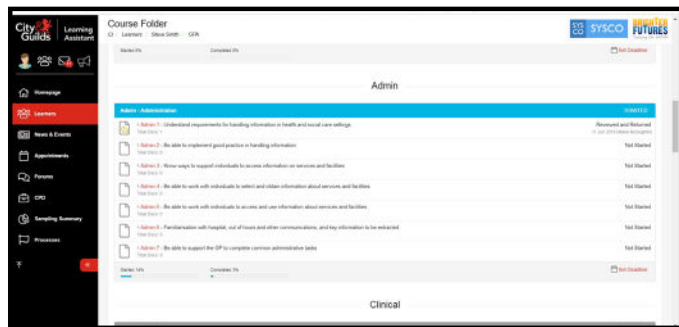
City & Guilds | Learning Assistant

Homepage
Learners
News & Events
Appointments
Forums
CPD
Sampling Summary
Processes

Course Folder
Learners | Steve Smith | GFA

SYSCO | BRIGHTER FUTURES

Started 0% | Completed 0%
Set Deadline

Admin

Admin - Administration
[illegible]

Admin 1 - Understand requirements for handling information in health and social care settings
Total Docs 1
Received and Returned

Admin 2 - Be able to implement good practice in handling information
Total Docs 0
Not Started

Admin 3 - Know ways to support individuals to access information on services and facilities
Total Docs 0
Not Started

Admin 4 - Be able to work with individuals to select and obtain information about services and facilities
Total Docs 0
Not Started

Admin 5 - Be able to work with individuals to access and use information about services and facilities
Total Docs 0
Not Started

Admin 6 - Familiarisation with hospital, out of hours and other communications, and key information to be extracted
Total Docs 0
Not Started

Admin 7 - Be able to support the GP to complete common administrative tasks
Total Docs 0
Not Started

Started 14% | Completed 0%
Set Deadline

Clinical